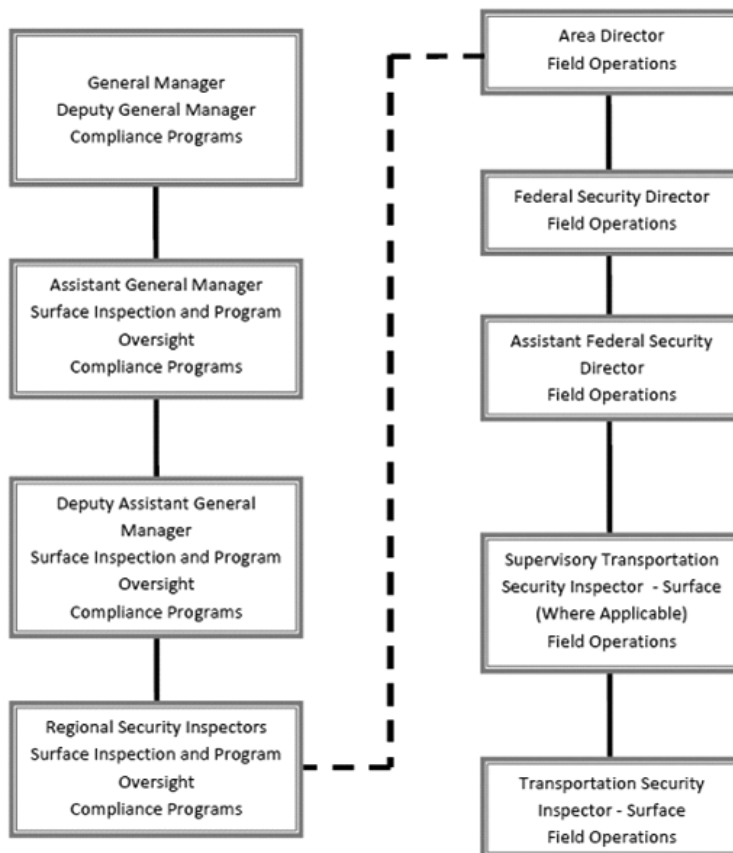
General Manager
Deputy General Manager
Compliance Programs

Assistant General Manager
Surface Inspection and Program Oversight
Compliance Programs

Deputy Assistant General Manager
Surface Inspection and Program Oversight
Compliance Programs

Regional Security Inspectors
Surface Inspection and Program Oversight
Compliance Programs

Area Director
Field Operations

Federal Security Director
Field Operations

Assistant Federal Security Director
Field Operations

Supervisory Transportation Security Inspector - Surface
(Where Applicable)
Field Operations

Transportation Security Inspector - Surface
Field Operations